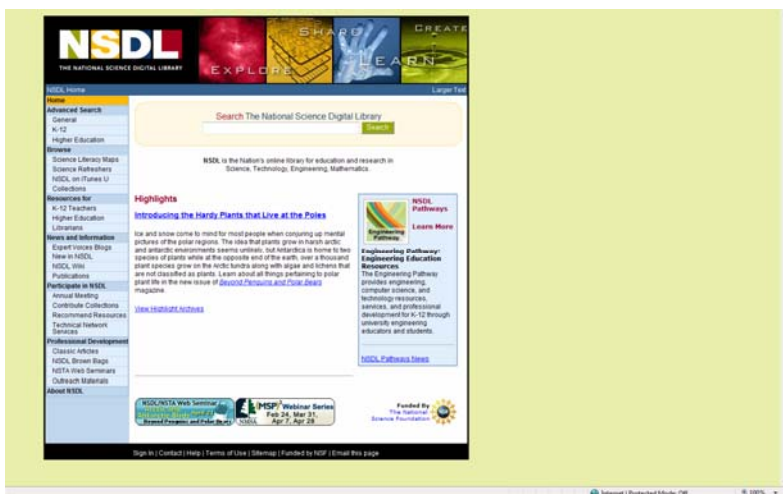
NSDL
THE NATIONAL SCIENCE DIGITAL LIBRARY

EXPLORE SHARE LEARN CREATE

NSDL Home
Larger Text

Home
Advanced Search
General
K-12
Higher Education
Browse
Science Literacy Maps
Science Refreshers
NSDL on iTunes U
Collections
Resources for
K-12 Teachers
Higher Education
Librarians
News and Information
Expert Voices Blogs
New in NSDL
NSDL Wiki
Publications
Participate in NSDL
Annual Meeting
Contribute Collections
Recommend Resources
Technical Network Services
Professional Development
Classic Articles
NSDL Brown Bags
NSTA Web Seminars
Outreach Materials
About NSDL

Search The National Science Digital Library
Search

NSDL is the Nation's online library for education and research in Science, Technology, Engineering, Mathematics.

Highlights

Introducing the Hardy Plants that Live at the Poles

Ice and snow come to mind for most people when conjuring up mental pictures of the polar regions. The idea that plants grow in harsh arctic and antarctic environments seems unlikely, but Antarctica is home to two species of plants while at the opposite end of the earth, over a thousand plant species grow on the Arctic tundra along with algae and lichens that are not classified as plants. Learn about all things pertaining to polar plant life in the new issue of Beyond Penguins and Polar Bears magazine.

View Highlight Archives

NSDL Pathways
Engineering Pathway
Learn More

Engineering Pathway: Engineering Education Resources
The Engineering Pathway provides engineering, computer science, and technology resources, services, and professional development for K-12 through university engineering educators and students.

NSDL Pathways News

NSDL/NSTA Web Seminar
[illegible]
Beyond Penguins and Polar Bears

MSP2 Webinar Series
Feb 24, Mar 31, Apr 7, Apr 28

Funded By
The National Science Foundation

Sign In | Contact | Help | Terms of Use | Sitemap | Funded by NSF | Email this page

Internet | Protected Mode: Off
100%